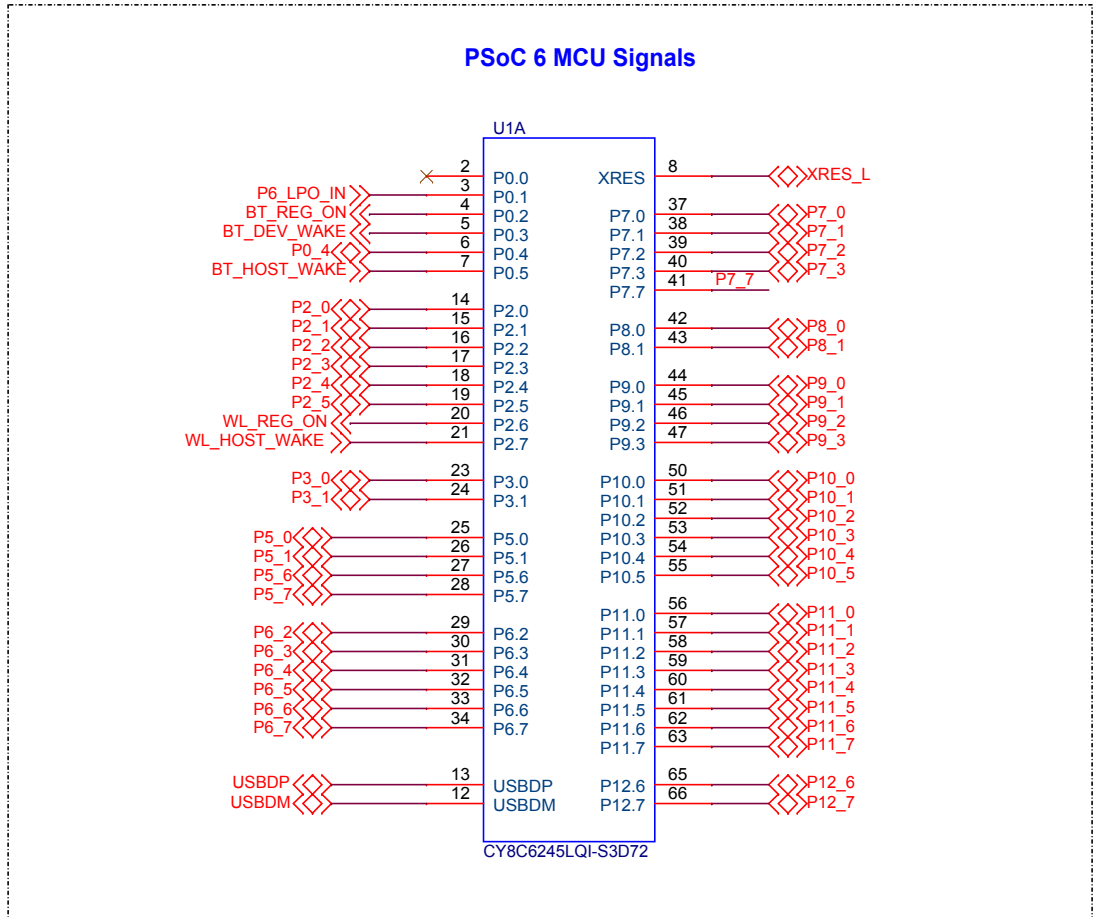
PSoC 6 MCU Signals

U1A

P6_LPO_IN
BT_REG_ON
BT_DEV_WAKE
P0_4
BT_HOST_WAKE
P2_0
P2_1
P2_2
P2_3
P2_4
P2_5
WL_REG_ON
WL_HOST_WAKE
P3_0
P3_1
P5_0
P5_1
P5_6
P5_7
P6_2
P6_3
P6_4
P6_5
P6_6
P6_7
USBDP
USBDM

2 P0.0
3 P0.1
4 P0.2
5 P0.3
6 P0.4
7 P0.5
14 P2.0
15 P2.1
16 P2.2
17 P2.3
18 P2.4
19 P2.5
20 P2.6
21 P2.7
23 P3.0
24 P3.1
25 P5.0
26 P5.1
27 P5.6
28 P5.7
29 P6.2
30 P6.3
31 P6.4
32 P6.5
33 P6.6
34 P6.7
13 USBDP
12 USBDM

XRES 8
P7.0 37
P7.1 38
P7.2 39
P7.3 40
P7.7 41
P8.0 42
P8.1 43
P9.0 44
P9.1 45
P9.2 46
P9.3 47
P10.0 50
P10.1 51
P10.2 52
P10.3 53
P10.4 54
P10.5 55
P11.0 56
P11.1 57
P11.2 58
P11.3 59
P11.4 60
P11.5 61
P11.6 62
P11.7 63
P12.6 65
P12.7 66

XRES_L
P7_0
P7_1
P7_2
P7_3
P7_7
P8_0
P8_1
P9_0
P9_1
P9_2
P9_3
P10_0
P10_1
P10_2
P10_3
P10_4
P10_5
P11_0
P11_1
P11_2
P11_3
P11_4
P11_5
P11_6
P11_7
P12_6
P12_7

CY8C6245LQI-S3D72